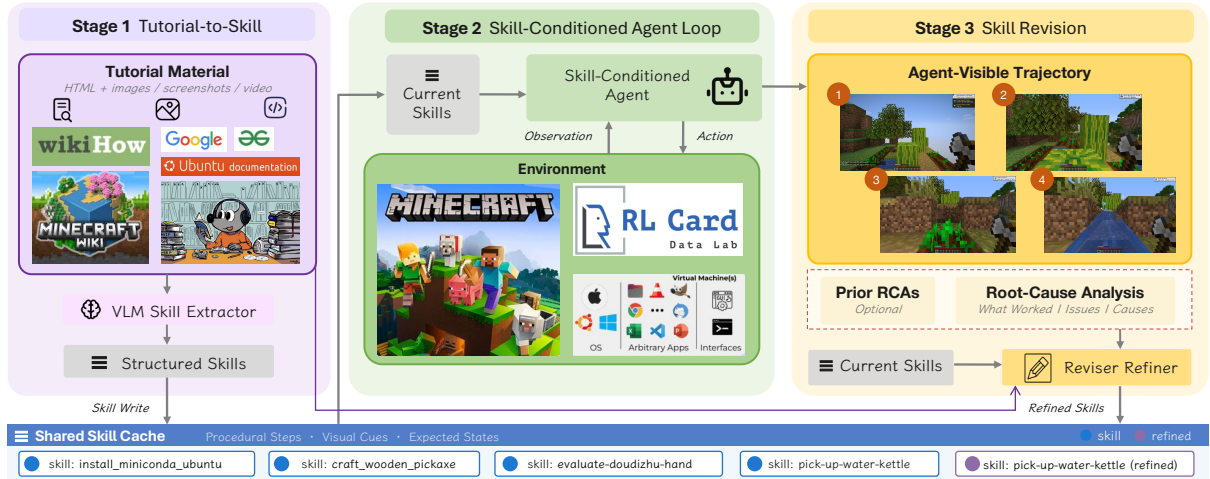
Stage 1 Tutorial-to-Skill

Tutorial Material
HTML + images / screenshots / video

wikiHow
Google
GG
Ubuntu documentation
MINECRAFT WIKI

VLM Skill Extractor

Structured Skills

Skill Write

Stage 2 Skill-Conditioned Agent Loop

Current Skills

Skill-Conditioned Agent

Observation
Action

Environment

MINECRAFT
RL Card
Data Lab

Virtual Machine(s)
OS
Arbitrary Apps
Interfaces

Stage 3 Skill Revision

Agent-Visible Trajectory
1
2
3
4

Prior RCAs
Optional

Root-Cause Analysis
What Worked | Issues | Causes

Current Skills

Reviser Refiner

Refined Skills

Shared Skill Cache
Procedural Steps · Visual Cues · Expected States
skill
refined

skill: install_miniconda_ubuntu
skill: craft_wooden_pickaxe
skill: evaluate-doudizhu-hand
skill: pick-up-water-kettle
skill: pick-up-water-kettle (refined)